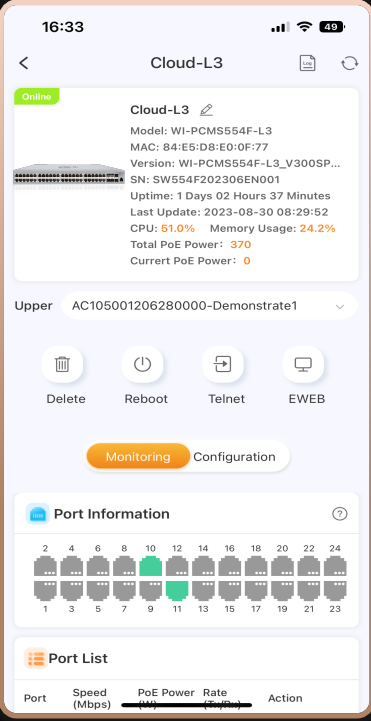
16:33

49

Cloud-L3

Log

Online

Cloud-L3

Model: WI-PCMS554F-L3
MAC: 84:E5:D8:E0:0F:77
Version: WI-PCMS554F-L3_V300SP...
SN: SW554F202306EN001
Uptime: 1 Days 02 Hours 37 Minutes
Last Update: 2023-08-30 08:29:52
CPU: 51.0% Memory Usage: 24.2%
Total PoE Power: 370
Currert PoE Power: 0

Upper AC105001206280000-Demonstrate1

Delete Reboot Telnet EWEB

Monitoring Configuration

Port Information

2 4 6 8 10 12 14 16 18 20 22 24
1 3 5 7 9 11 13 15 17 19 21 23

Port List

| Port | Speed (Mbps) | PoE Power (W) | Rate (Tx/Rx) | Action |
|---|---|---|---|---|